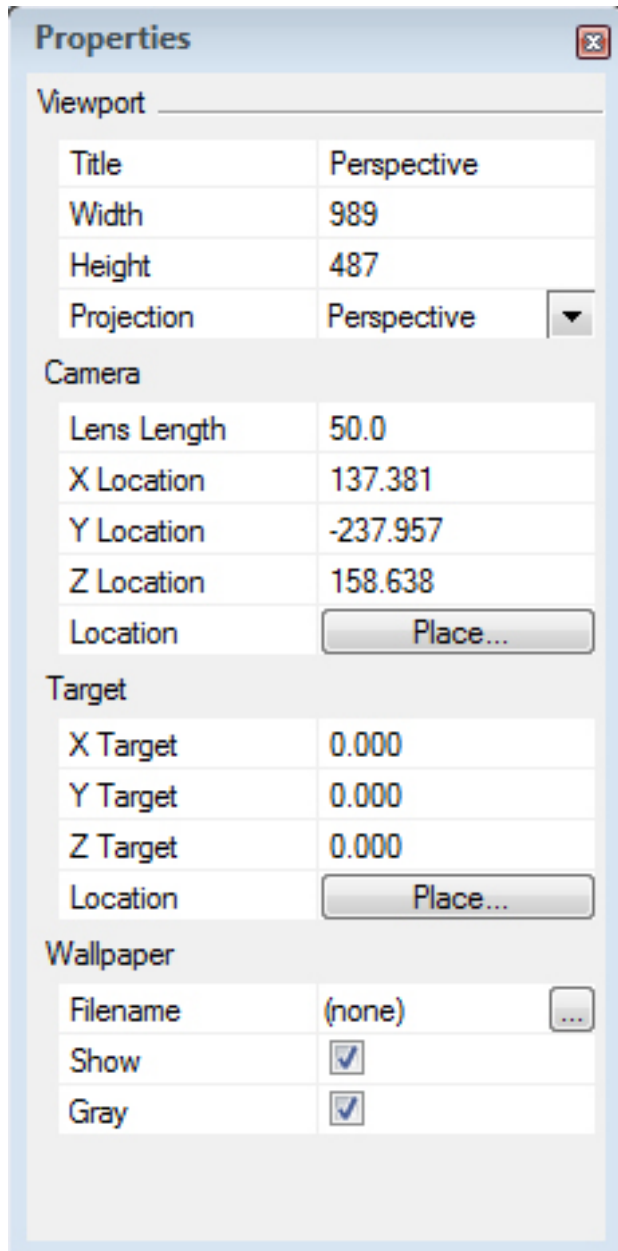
Properties

Viewport

| Title | Perspective |
|---|---|
| Width | 989 |
| Height | 487 |
| Projection | Perspective |

Camera

| Lens Length | 50.0 |
|---|---|
| X Location | 137.381 |
| Y Location | -237.957 |
| Z Location | 158.638 |
| Location | Place... |

Target

| X Target | 0.000 |
|---|---|
| Y Target | 0.000 |
| Z Target | 0.000 |
| Location | Place... |

Wallpaper

| Filename | (none) ... |
|---|---|
| Show | ☑ |
| Gray | ☑ |